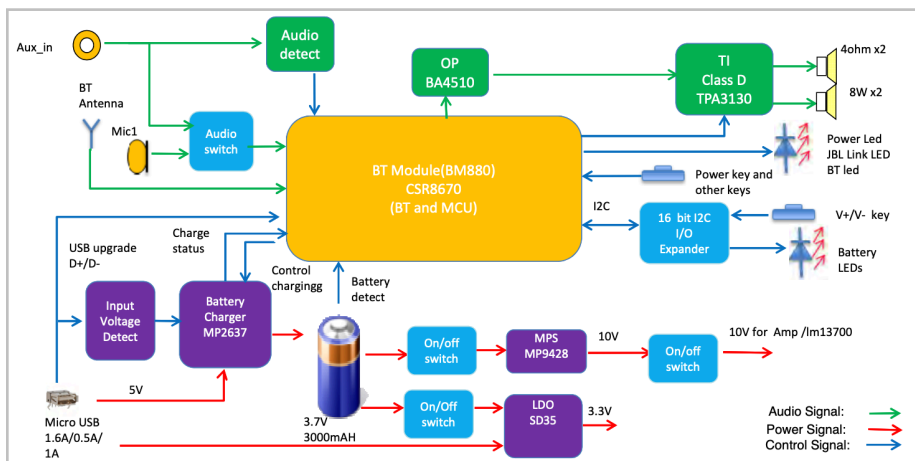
Aux_in

Audio detect

OP BA4510

TI Class D TPA3130

4ohm x2

8W x2

BT Antenna

Mic1

Audio switch

BT Module(BM880) CSR8670 (BT and MCU)

Power Led JBL Link LED BT led

Power key and other keys

I2C

16 bit I2C I/O Expander

V+/V- key

Battery LEDs

USB upgrade D+/D-

Charge status

Control chargingg

Battery detect

Input Voltage Detect

Battery Charger MP2637

On/off switch

MPS MP9428

10V

On/off switch

10V for Amp /lm13700

5V

On/Off switch

LDO SD35

3.3V

3.7V 3000mAH

Micro USB 1.6A/0.5A/ 1A

Audio Signal:

Power Signal:

Control Signal: